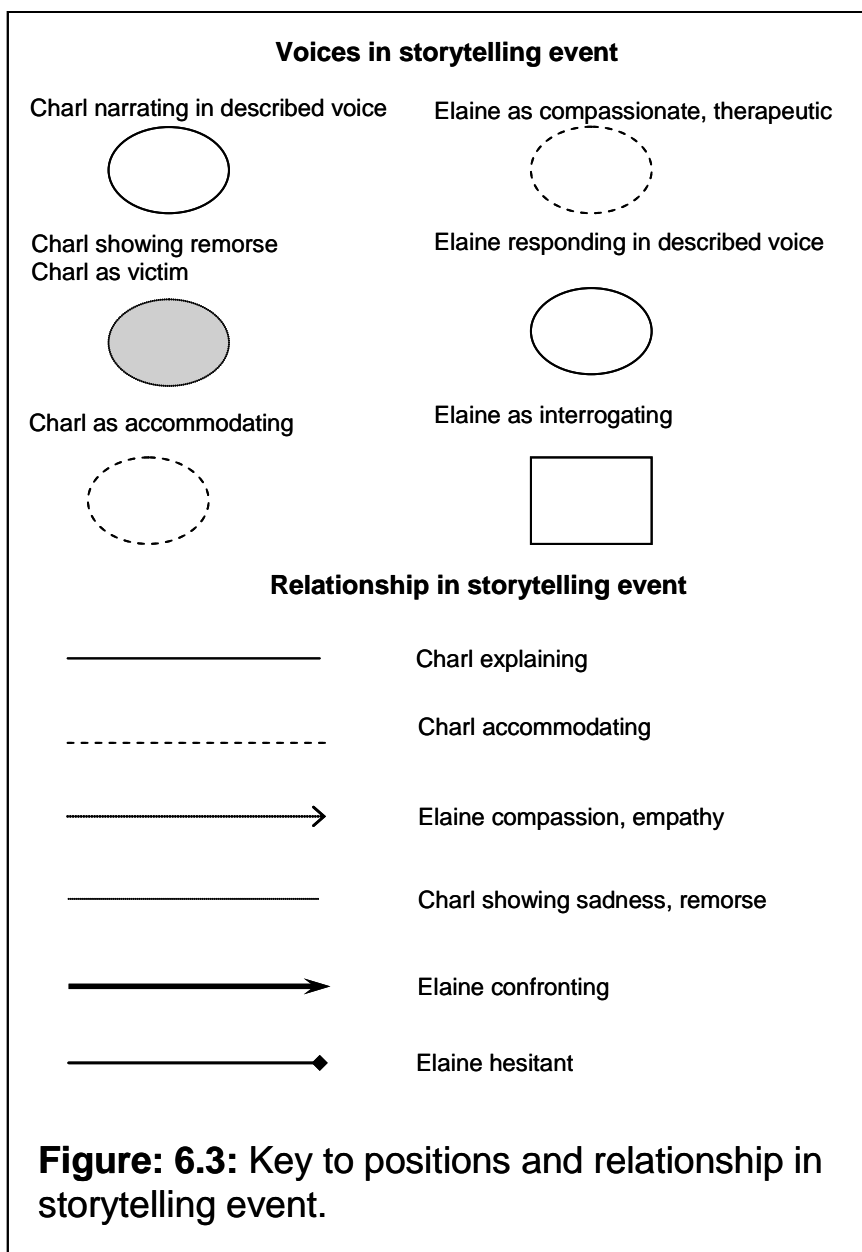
**Voices in storytelling event**

Charl narrating in described voice

Elaine as compassionate, therapeutic

Charl showing remorse
Charl as victim

Elaine responding in described voice

Charl as accommodating

Elaine as interrogating

**Relationship in storytelling event**

Charl explaining

Charl accommodating

Elaine compassion, empathy

Charl showing sadness, remorse

Elaine confronting

Elaine hesitant

**Figure: 6.3:** Key to positions and relationship in storytelling event.